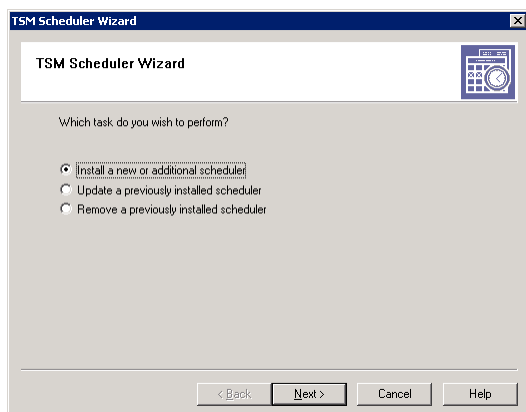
TSM Scheduler Wizard

TSM Scheduler Wizard

Which task do you wish to perform?

Install a new or additional scheduler
Update a previously installed scheduler
Remove a previously installed scheduler

< Back
Next >
Cancel
Help